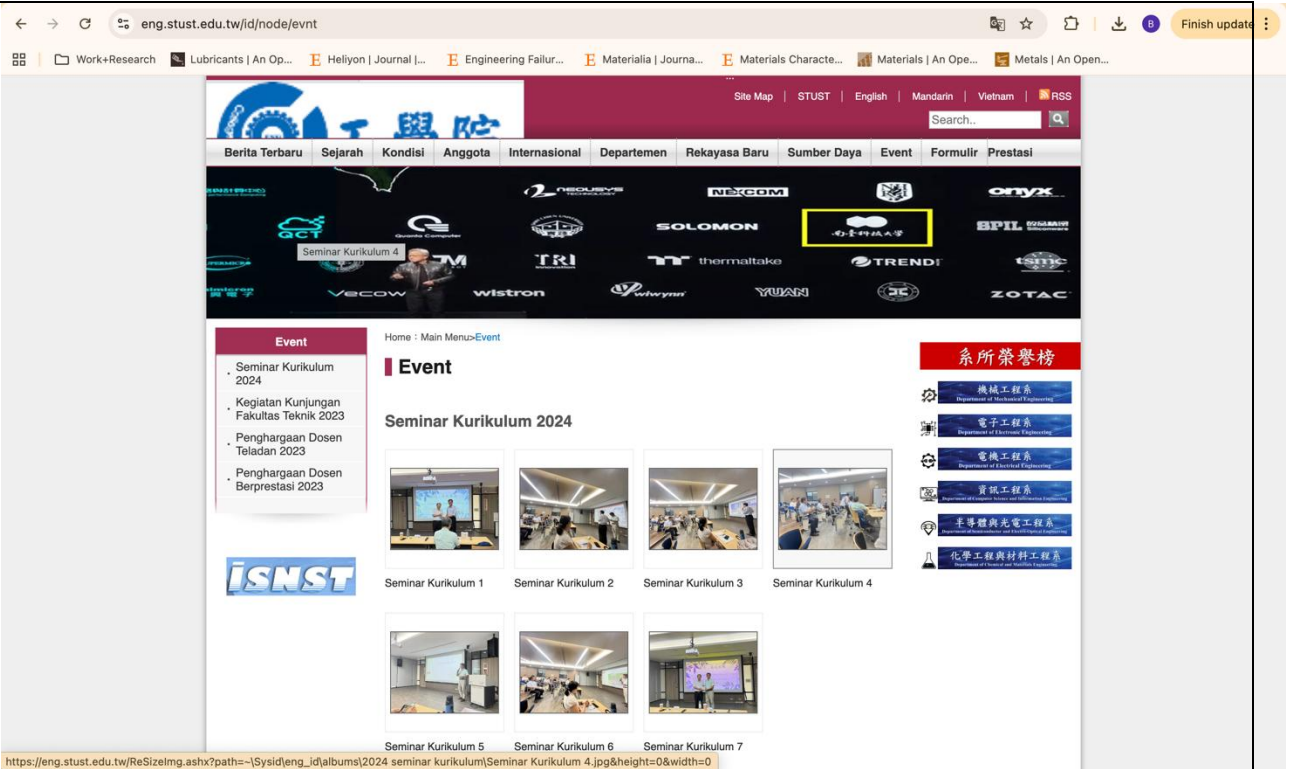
eng.stust.edu.tw/id/node/evnt

Finish update

Work+Research | Lubricants | An Op... | Heliyon | Journal |... | Engineering Failur... | Materialia | Journa... | Materials Characte... | Materials | An Ope... | Metals | An Open...

工學院

Site Map | STUST | English | Mandarin | Vietnam | RSS

Search..

Berita Terbaru | Sejarah | Kondisi | Anggota | Internasional | Departemen | Rekayasa Baru | Sumber Daya | Event | Formulir | Prestasi

NEOUSYS TECHNOLOGY
NEXCOM
onyx
QCT
Quanta Computer
SOLOMON
南臺科技大學
SPIL
Seminar Kurikulum 4
TRI
thermaltake
TRENDI
tsmc
Vecow
wistron
wiwynn
YUAN
ZOTAC

Event
Seminar Kurikulum 2024
Kegiatan Kunjungan Fakultas Teknik 2023
Penghargaan Dosen Teladan 2023
Penghargaan Dosen Berprestasi 2023

ISNST

Home：Main Menu>Event

Event

Seminar Kurikulum 2024

Seminar Kurikulum 1
Seminar Kurikulum 2
Seminar Kurikulum 3
Seminar Kurikulum 4
Seminar Kurikulum 5
Seminar Kurikulum 6
Seminar Kurikulum 7

系所榮譽榜
機械工程系 Department of Mechanical Engineering
電子工程系 Department of Electronic Engineering
電機工程系 Department of Electrical Engineering
資訊工程系 Department of Computer Science and Information Engineering
半導體與光電工程系 Department of Semiconductor and Electro-Optical Engineering
化學工程與材料工程系 Department of Chemical and Materials Engineering

https://eng.stust.edu.tw/ReSizeImg.ashx?path=~\Sysid\eng_id\albums\2024 seminar kurikulum\Seminar Kurikulum 4.jpg&height=0&width=0